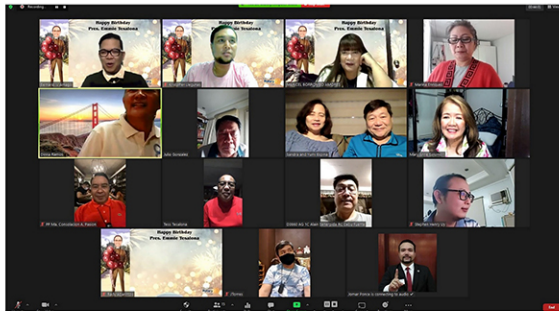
Happy Birthday
Pres. Emmie Tenatena

Happy Birthday
Pres. Emmie Tenatena

Happy Birthday
Pres. Emmie Tenatena

Happy Birthday
Pres. Emmie Tenatena

Recording

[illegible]

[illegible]

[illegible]

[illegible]

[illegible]

Judy Gonzalez

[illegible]

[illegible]

PP Ma. Consolacion A. Pascon

Tess Tenatena

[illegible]

Stephen Henry Uy

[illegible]

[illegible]

Jomar Poblete is connecting to audio

End